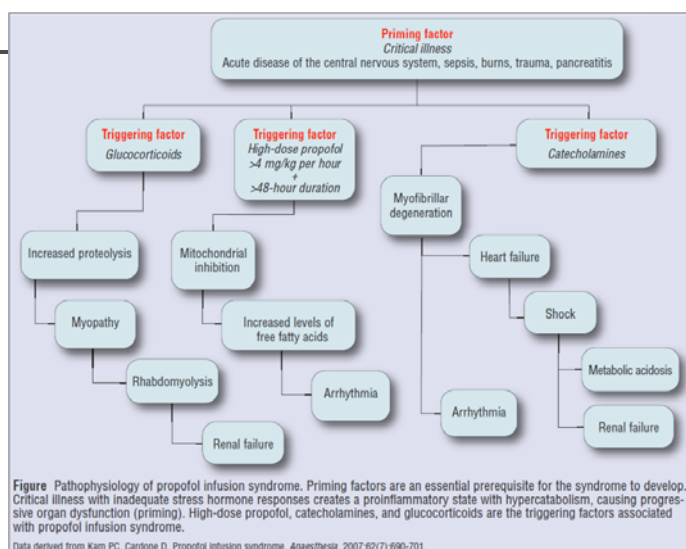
Priming factor
Critical illness
Acute disease of the central nervous system, sepsis, burns, trauma, pancreatitis

Triggering factor
Glucocorticoids

Triggering factor
High-dose propofol
>4 mg/kg per hour
+
>48-hour duration

Triggering factor
Catecholamines

Increased proteolysis

Myopathy

Rhabdomyolysis

Renal failure

Mitochondrial inhibition

Increased levels of free fatty acids

Arrhythmia

Myofibrillar degeneration

Heart failure

Shock

Metabolic acidosis

Renal failure

Arrhythmia

Figure Pathophysiology of propofol infusion syndrome. Priming factors are an essential prerequisite for the syndrome to develop. Critical illness with inadequate stress hormone responses creates a proinflammatory state with hypercatabolism, causing progressive organ dysfunction (priming). High-dose propofol, catecholamines, and glucocorticoids are the triggering factors associated with propofol infusion syndrome.

Data derived from Kam PC, Cardone D. Propofol infusion syndrome. Anaesthesia. 2007;62(7):690-701.